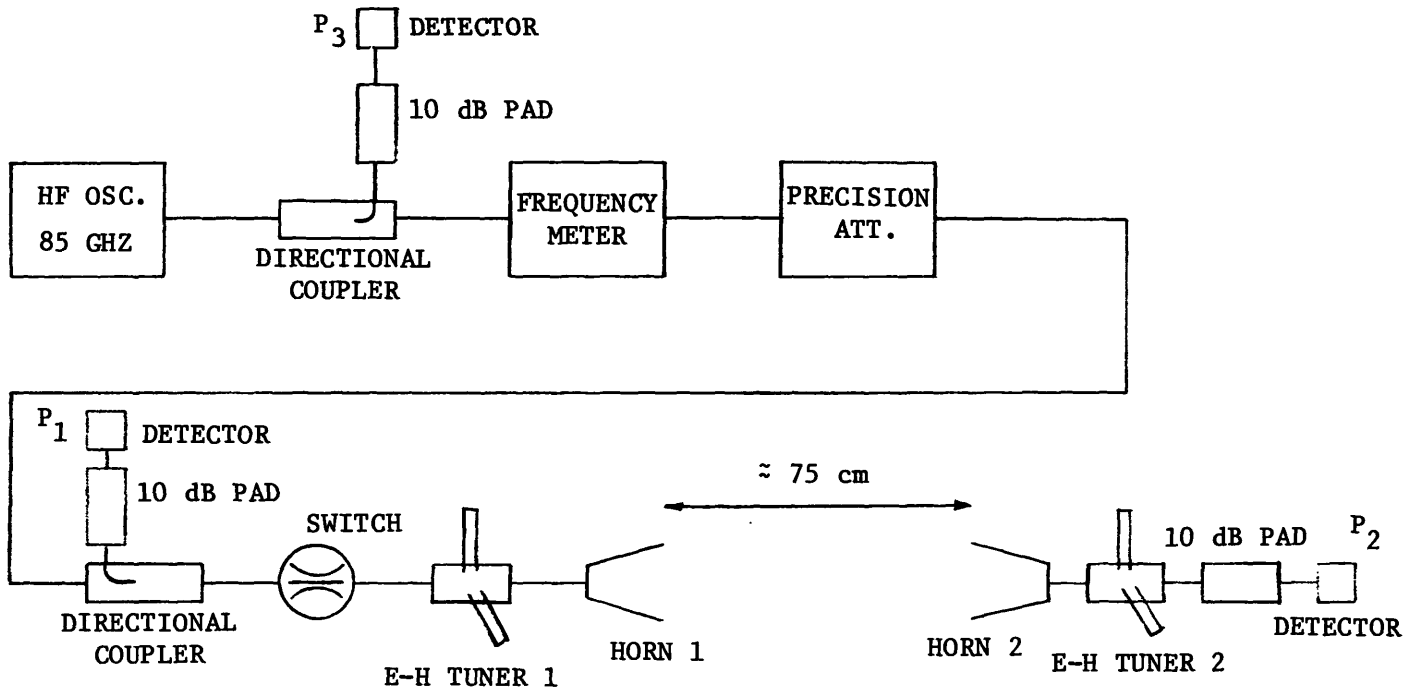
$P_3$ DETECTOR

10 dB PAD

HF OSC. 85 GHZ

DIRECTIONAL COUPLER

FREQUENCY METER

PRECISION ATT.

$P_1$ DETECTOR

10 dB PAD

DIRECTIONAL COUPLER

SWITCH

E-H TUNER 1

HORN 1

≈ 75 cm

HORN 2

E-H TUNER 2

10 dB PAD

$P_2$

DETECTOR